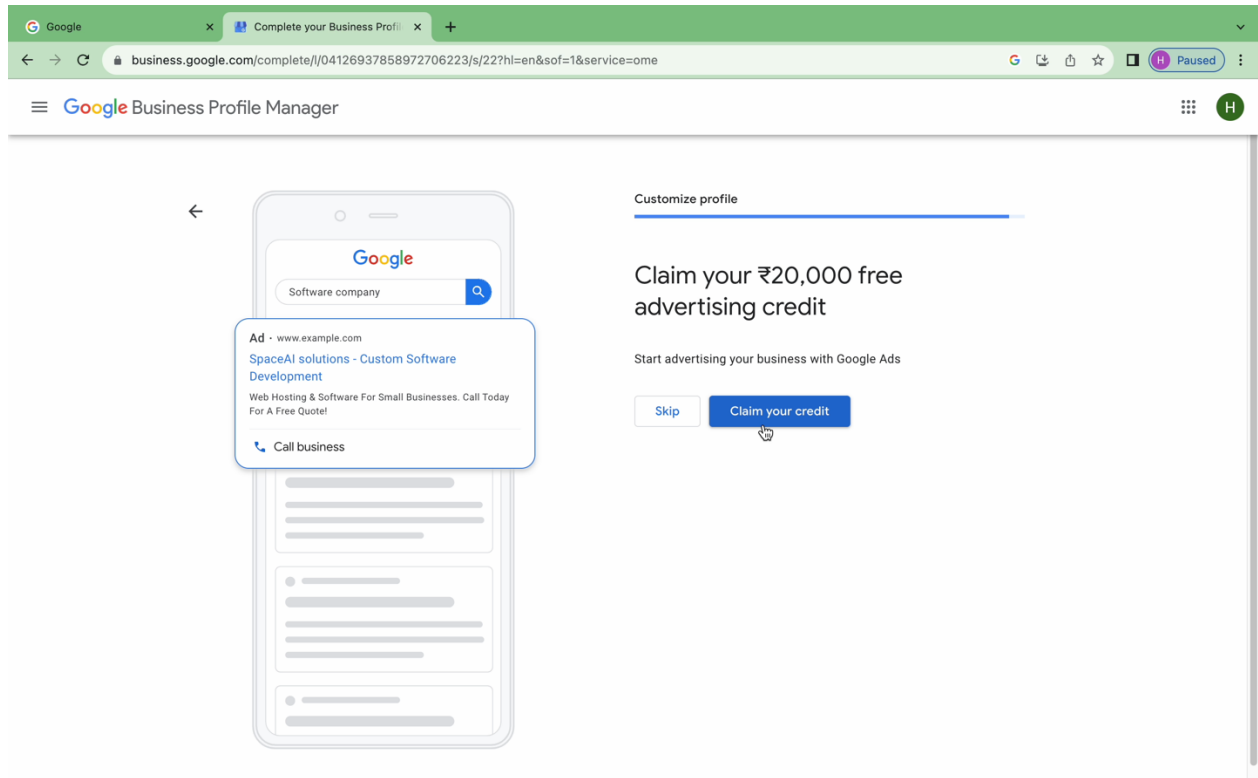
Google ×
Complete your Business Profil ×
+

business.google.com/complete/l/04126937858972706223/s/22?hl=en&sof=1&service=ome

H Paused

Google Business Profile Manager

H

Google
Software company

Ad · www.example.com
SpaceAI solutions - Custom Software Development
Web Hosting & Software For Small Businesses. Call Today For A Free Quote!
Call business

Customize profile

Claim your ₹20,000 free advertising credit

Start advertising your business with Google Ads

Skip
Claim your credit